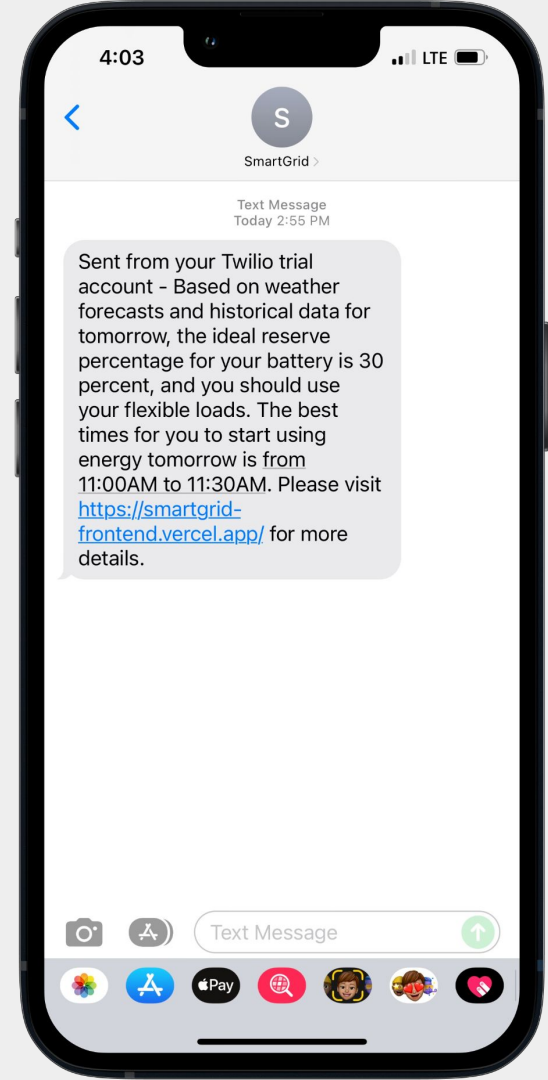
4:03
LTE

S
SmartGrid

Text Message
Today 2:55 PM

Sent from your Twilio trial account - Based on weather forecasts and historical data for tomorrow, the ideal reserve percentage for your battery is 30 percent, and you should use your flexible loads. The best times for you to start using energy tomorrow is from 11:00AM to 11:30AM. Please visit https://smartgrid-frontend.vercel.app/ for more details.

Text Message

Pay